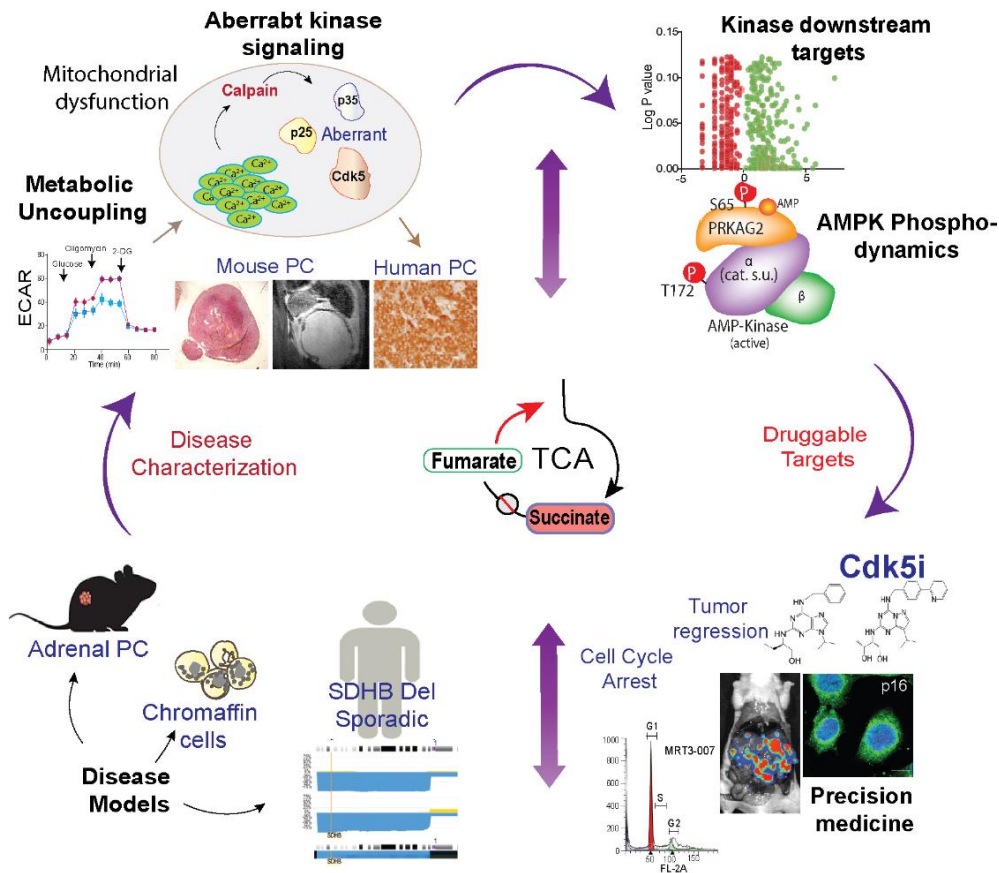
Aberrabt kinase signaling

Mitochondrial dysfunction

Calpain

p35

p25

Aberrant

Cdk5

$Ca^{2+}$ $Ca^{2+}$ $Ca^{2+}$ $Ca^{2+}$ $Ca^{2+}$ $Ca^{2+}$ $Ca^{2+}$ $Ca^{2+}$ $Ca^{2+}$ $Ca^{2+}$

Metabolic Uncoupling

Oligomycin

Glucose

2-DG

ECAR

0 20 40 60 80

Time (min)

Mouse PC

Human PC

Kinase downstream targets

0.15

0.10

0.05

0.00

Log P value

-5 0 5

P

S65

AMP

PRKAG2

AMPK Phospho-dynamics

P

T172

α (cat. s.u.)

β

AMP-Kinase (active)

Disease Characterization

Fumarate

TCA

Succinate

Druggable Targets

Cdk5i

Tumor regression

Cell Cycle Arrest

Adrenal PC

Chromaffin cells

Disease Models

SDHB Del Sporadic

SDHB

SDHB

1000

800

600

400

200

0

G1

MRT3-007

S

G2

50 100 150

FL-2A

p16

Precision medicine